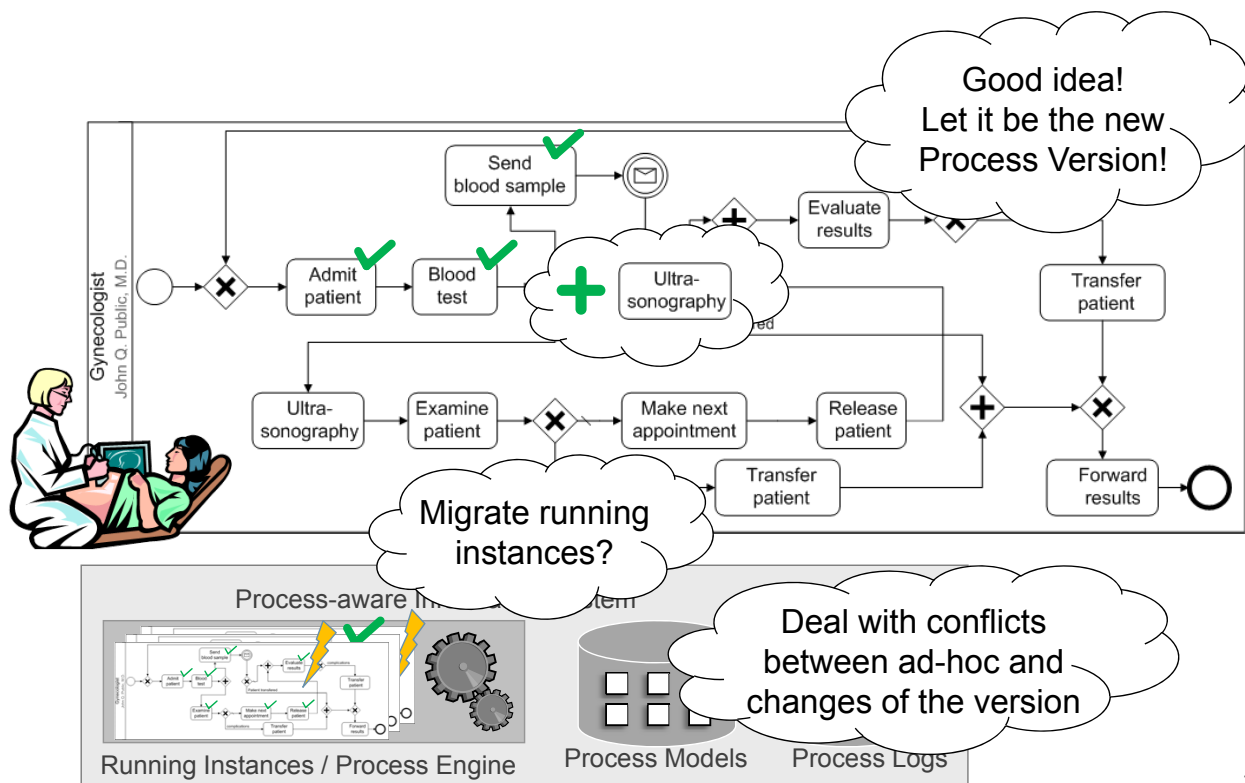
Good idea!
Let it be the new Process Version!

Gynecologist
John Q. Public, M.D.

Send blood sample

Evaluate results

Admit patient

Blood test

Ultra-sonography

Transfer patient

red

Ultra-sonography

Examine patient

Make next appointment

Release patient

Transfer patient

Forward results

Migrate running instances?

Process-aware In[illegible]stem

Send blood sample
Evaluate results
complications
Admit patient
Blood test
Transfer patient
Patient transferred
Examine patient
Make next appointment
Release patient
Forward results
complications
Transfer patient

Deal with conflicts between ad-hoc and changes of the version

Running Instances / Process Engine

Process Models

Process Logs